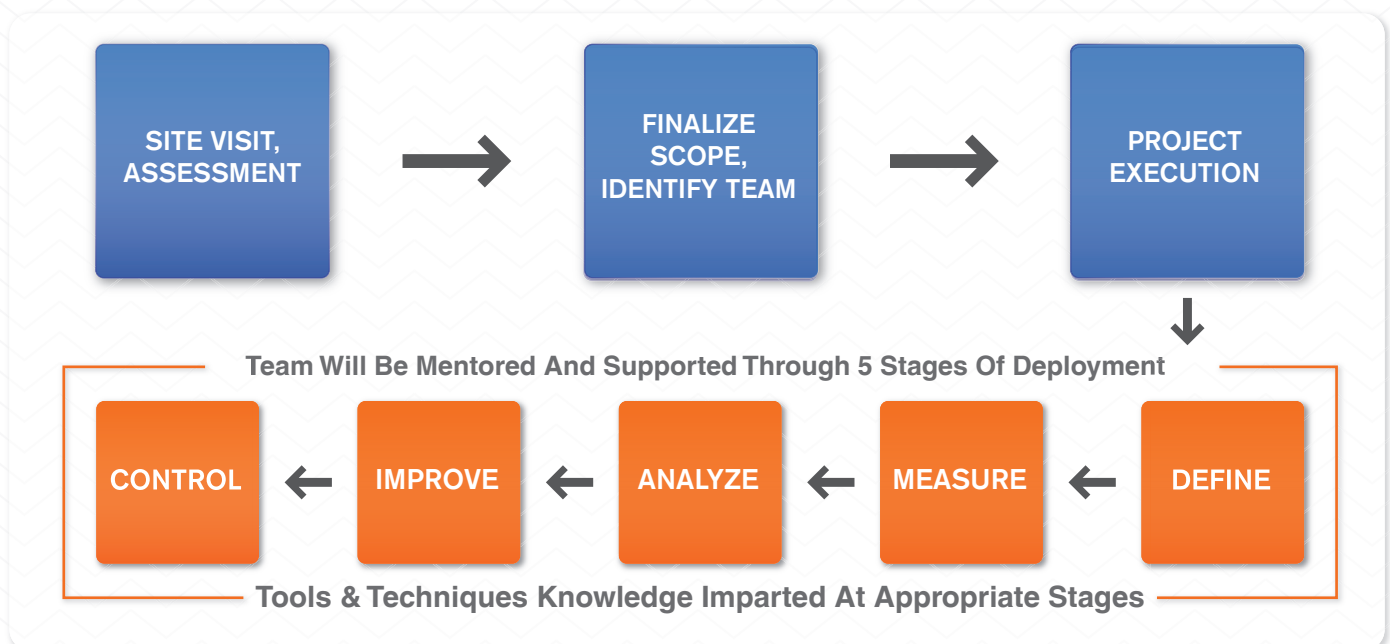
SITE VISIT, ASSESSMENT

FINALIZE SCOPE, IDENTIFY TEAM

PROJECT EXECUTION

Team Will Be Mentored And Supported Through 5 Stages Of Deployment

CONTROL

IMPROVE

ANALYZE

MEASURE

DEFINE

Tools & Techniques Knowledge Imparted At Appropriate Stages